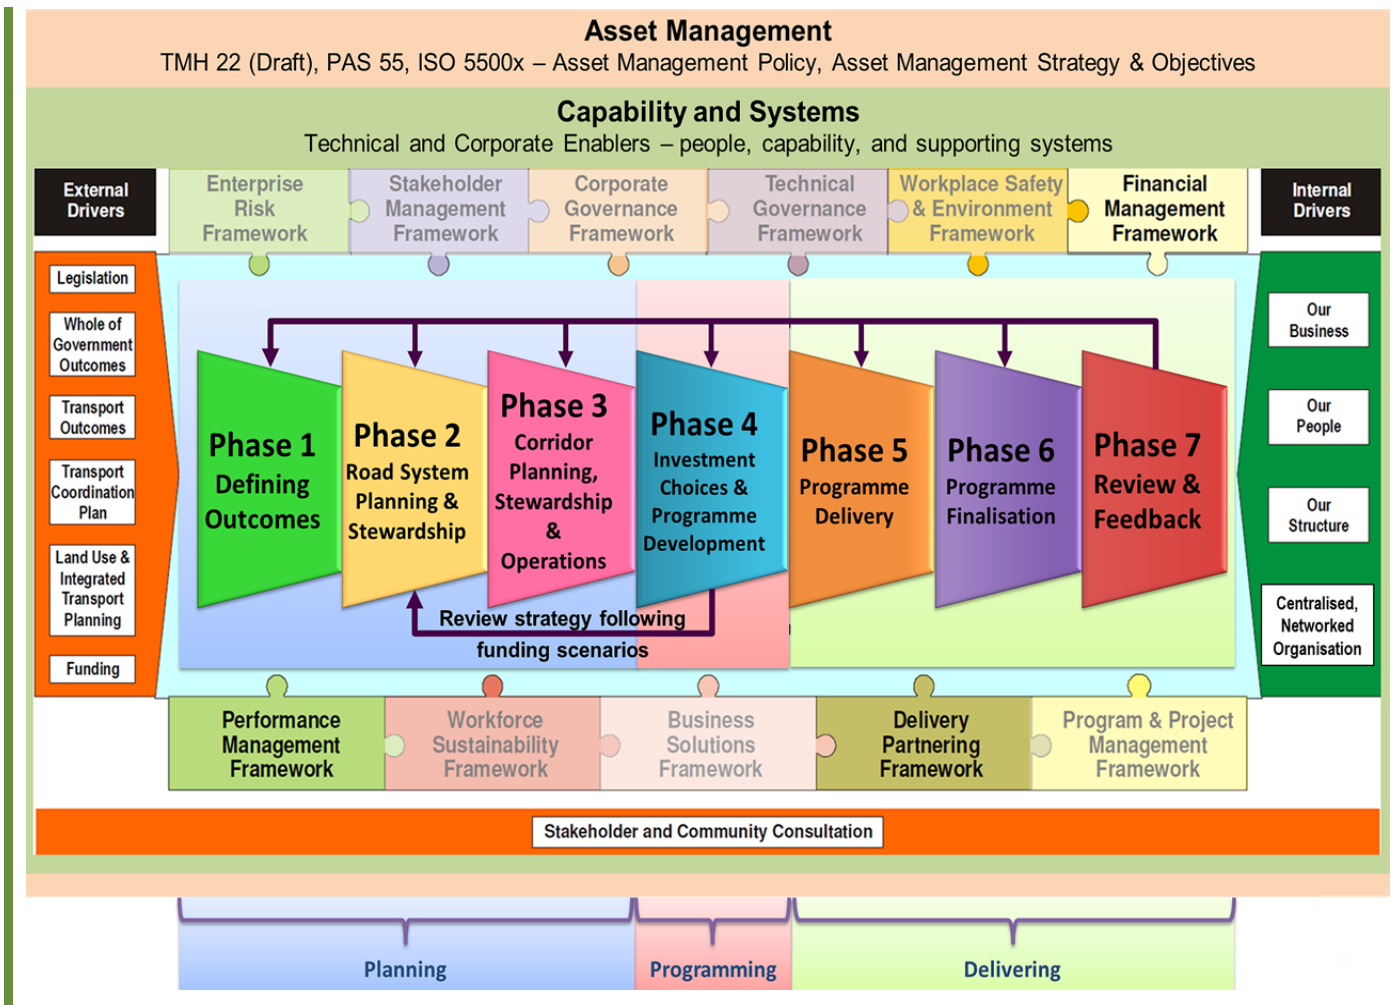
Asset Management
TMH 22 (Draft), PAS 55, ISO 5500x – Asset Management Policy, Asset Management Strategy & Objectives

Capability and Systems
Technical and Corporate Enablers – people, capability, and supporting systems

External Drivers

Enterprise Risk Framework

Stakeholder Management Framework

Corporate Governance Framework

Technical Governance Framework

Workplace Safety & Environment Framework

Financial Management Framework

Internal Drivers

Legislation

Whole of Government Outcomes

Transport Outcomes

Transport Coordination Plan

Land Use & Integrated Transport Planning

Funding

Phase 1 Defining Outcomes

Phase 2 Road System Planning & Stewardship

Phase 3 Corridor Planning, Stewardship & Operations

Phase 4 Investment Choices & Programme Development

Phase 5 Programme Delivery

Phase 6 Programme Finalisation

Phase 7 Review & Feedback

Review strategy following funding scenarios

Our Business

Our People

Our Structure

Centralised, Networked Organisation

Performance Management Framework

Workforce Sustainability Framework

Business Solutions Framework

Delivery Partnering Framework

Program & Project Management Framework

Stakeholder and Community Consultation

Planning

Programming

Delivering